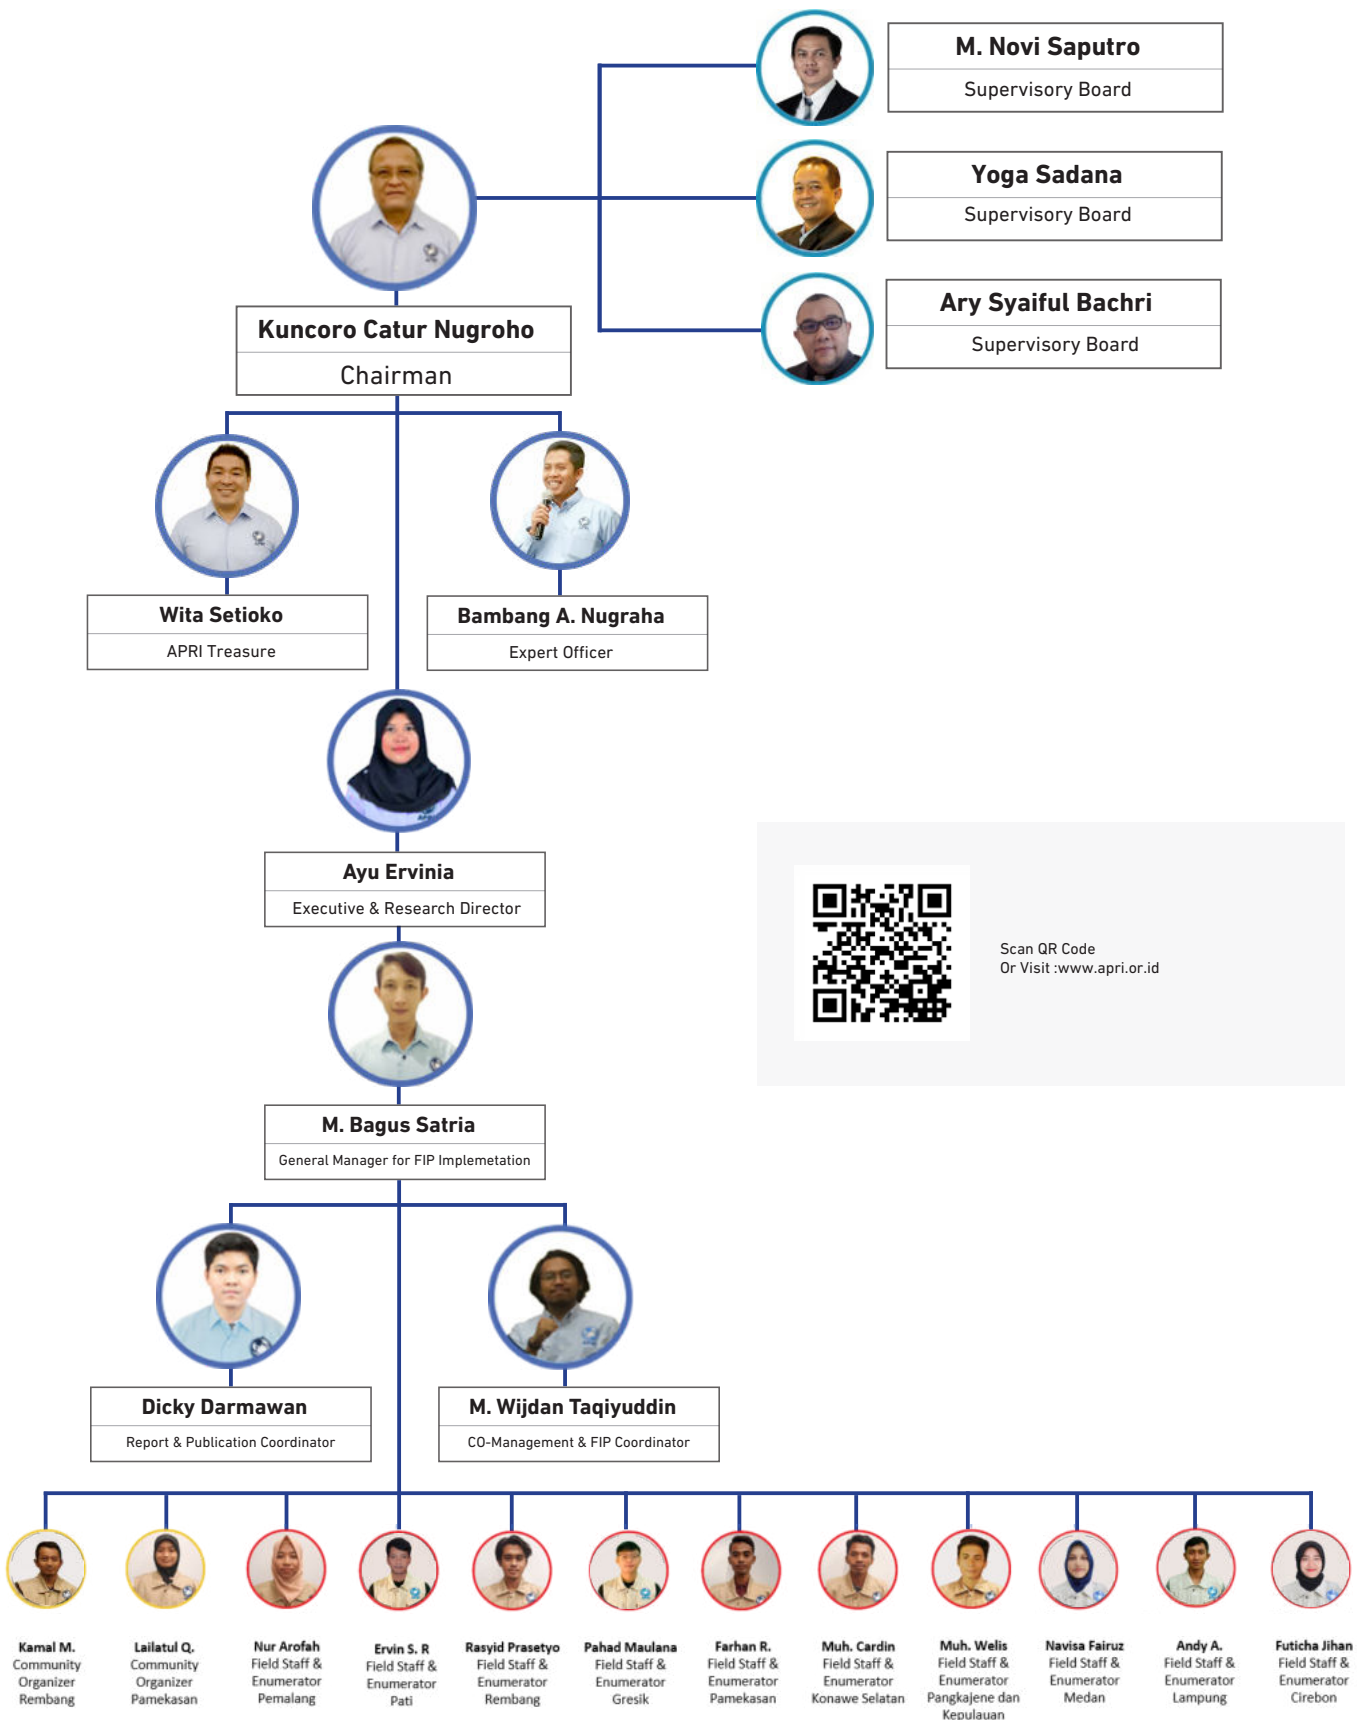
M. Novi Saputro
Supervisory Board

Yoga Sadana
Supervisory Board

Ary Syaiful Bachri
Supervisory Board

Kuncoro Catur Nugroho
Chairman

Wita Setioko
APRI Treasure

Bambang A. Nugraha
Expert Officer

Ayu Ervinia
Executive & Research Director

Scan QR Code
Or Visit :www.apri.or.id

M. Bagus Satria
General Manager for FIP Implemetation

Dicky Darmawan
Report & Publication Coordinator

M. Wijdan Taqiyuddin
CO-Management & FIP Coordinator

Kamal M.
Community Organizer Rembang

Lailatul Q.
Community Organizer Pamekasan

Nur Arofah
Field Staff & Enumerator Pemalang

Ervin S. R
Field Staff & Enumerator Pati

Rasyid Prasetyo
Field Staff & Enumerator Rembang

Pahad Maulana
Field Staff & Enumerator Gresik

Farhan R.
Field Staff & Enumerator Pamekasan

Muh. Cardin
Field Staff & Enumerator Konawe Selatan

Muh. Welis
Field Staff & Enumerator Pangkajene dan Kepulauan

Navisa Fairuz
Field Staff & Enumerator Medan

Andy A.
Field Staff & Enumerator Lampung

Futicha Jihan
Field Staff & Enumerator Cirebon